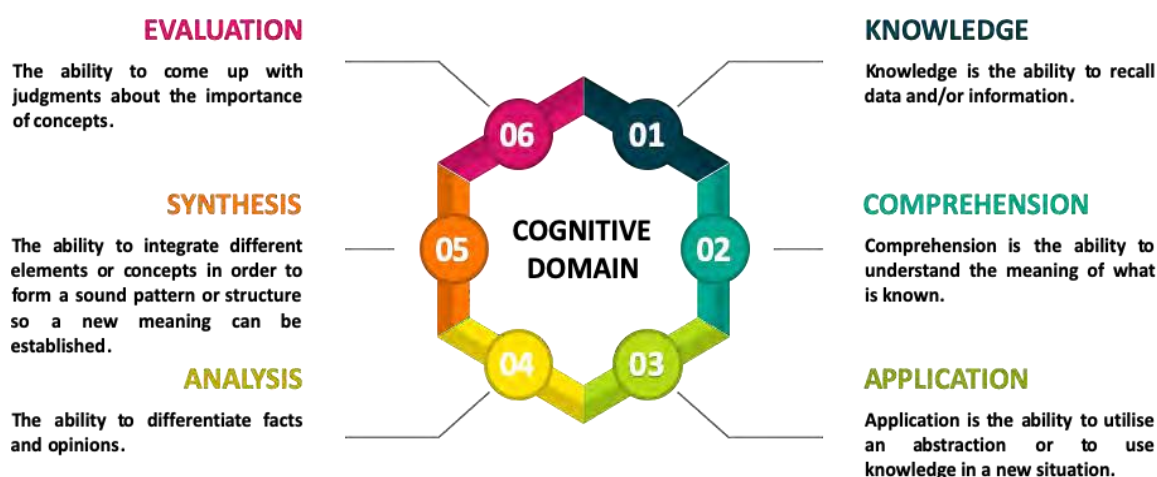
COGNITIVE DOMAIN

01

KNOWLEDGE

Knowledge is the ability to recall data and/or information.

02

COMPREHENSION

Comprehension is the ability to understand the meaning of what is known.

03

APPLICATION

Application is the ability to utilise an abstraction or to use knowledge in a new situation.

04

ANALYSIS

The ability to differentiate facts and opinions.

05

SYNTHESIS

The ability to integrate different elements or concepts in order to form a sound pattern or structure so a new meaning can be established.

06

EVALUATION

The ability to come up with judgments about the importance of concepts.